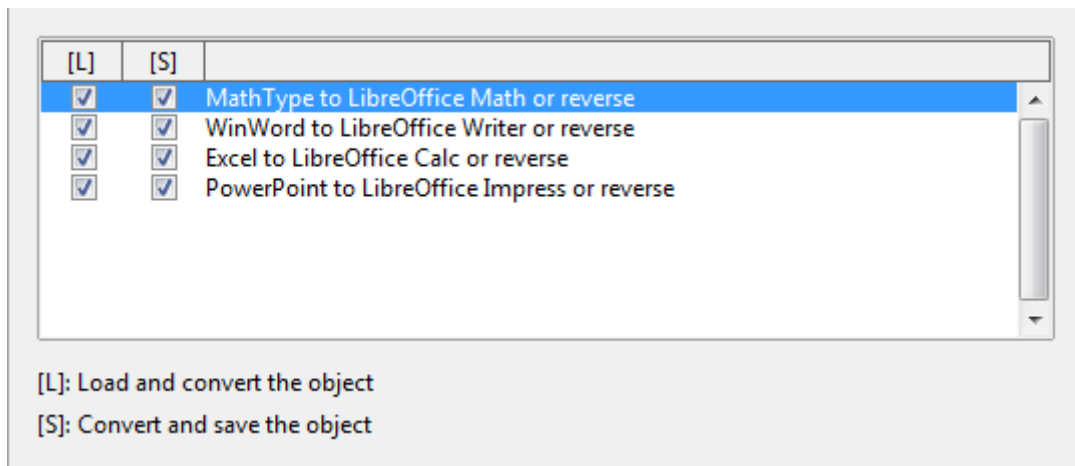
| [L] | [S] | |
|---|---|---|
| ☑ | ☑ | MathType to LibreOffice Math or reverse |
| ☑ | ☑ | WinWord to LibreOffice Writer or reverse |
| ☑ | ☑ | Excel to LibreOffice Calc or reverse |
| ☑ | ☑ | PowerPoint to LibreOffice Impress or reverse |

[L]: Load and convert the object

[S]: Convert and save the object